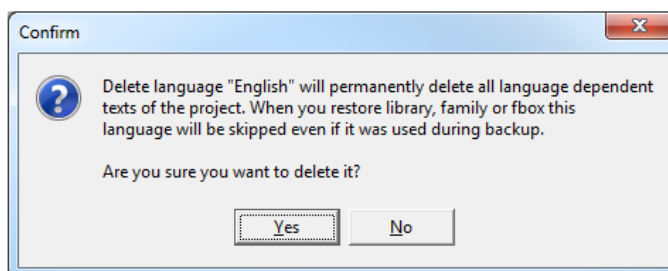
Confirm

Delete language "English" will permanently delete all language dependent texts of the project. When you restore library, family or fbox this language will be skipped even if it was used during backup.

Are you sure you want to delete it?

Yes No